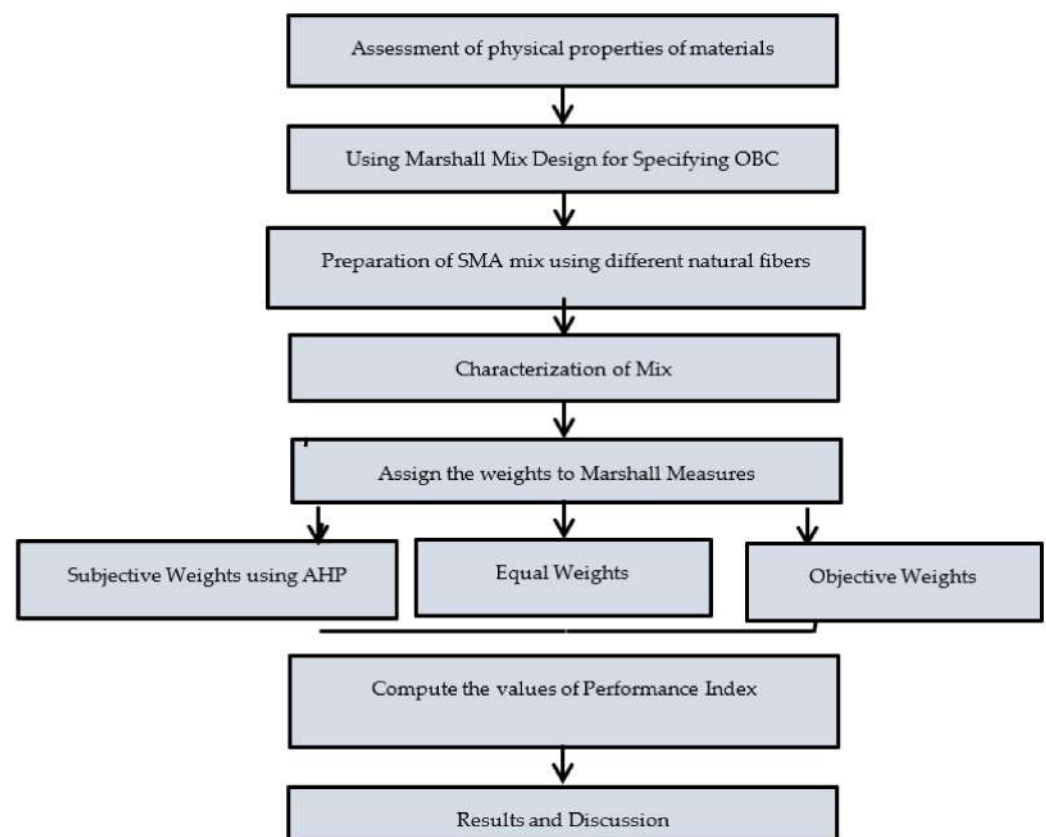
Assessment of physical properties of materials

Using Marshall Mix Design for Specifying OBC

Preparation of SMA mix using different natural fibers

Characterization of Mix

Assign the weights to Marshall Measures

Subjective Weights using AHP

Equal Weights

Objective Weights

Compute the values of Performance Index

Results and Discussion